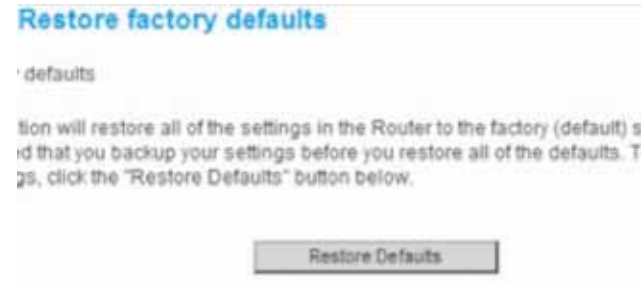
Restore factory defaults

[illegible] defaults

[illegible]tion will restore all of the settings in the Router to the factory (default) s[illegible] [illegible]d that you backup your settings before you restore all of the defaults. T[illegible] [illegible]gs, click the "Restore Defaults" button below.

Restore Defaults